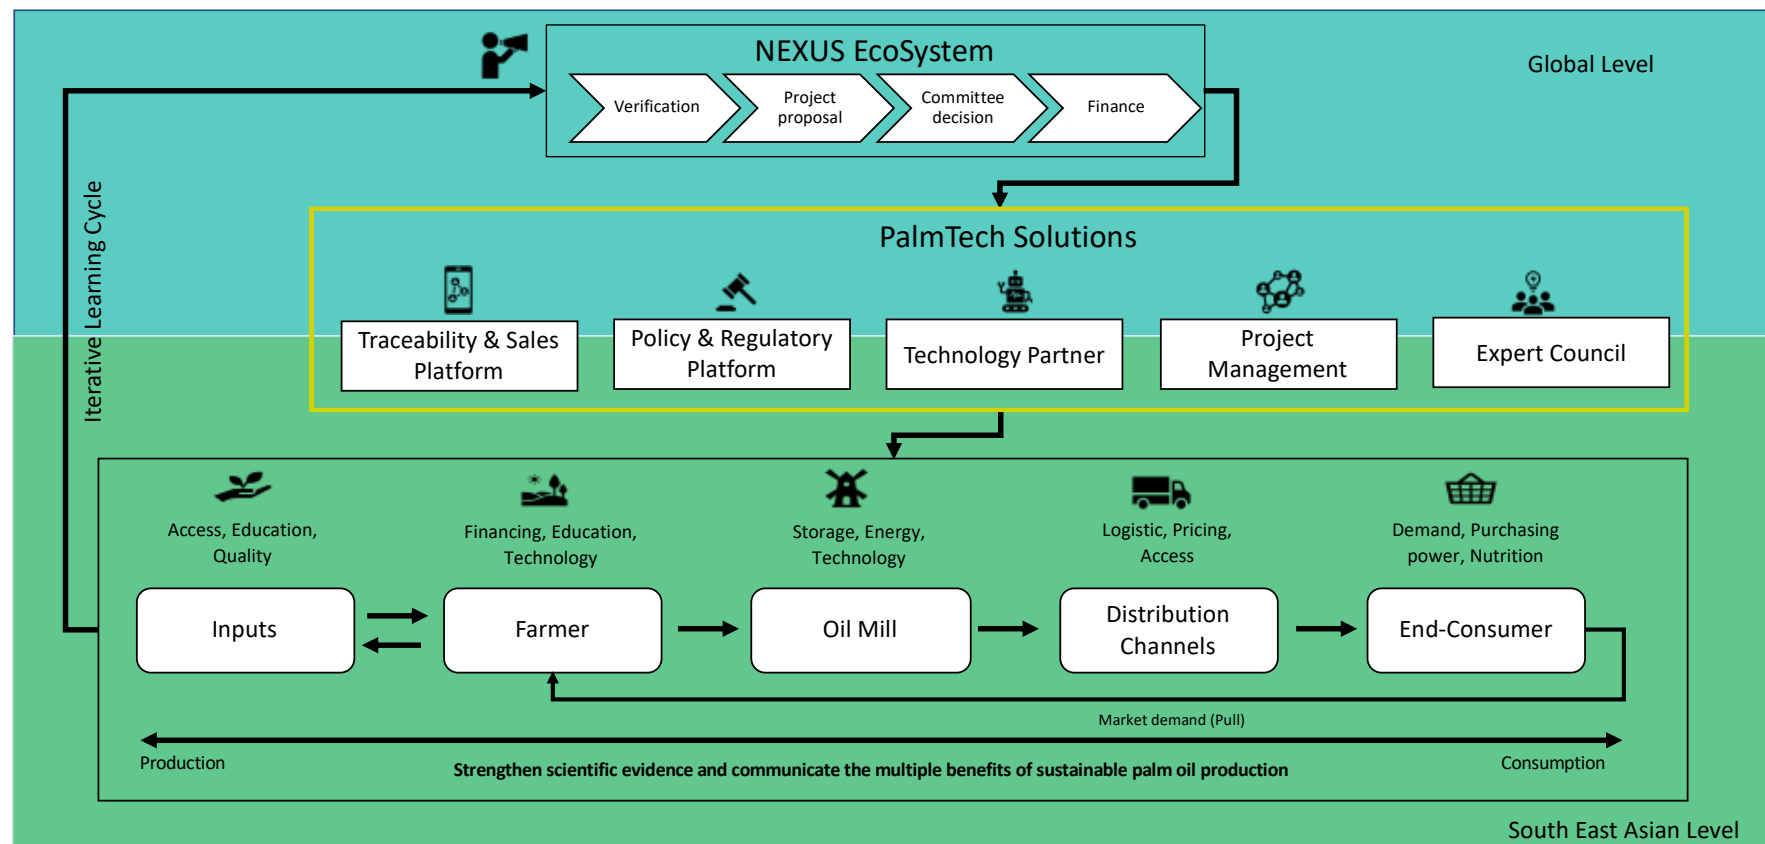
NEXUS EcoSystem

Verification

Project proposal

Committee decision

Finance

Global Level

Iterative Learning Cycle

PalmTech Solutions

Traceability & Sales Platform

Policy & Regulatory Platform

Technology Partner

Project Management

Expert Council

Access, Education, Quality

Financing, Education, Technology

Storage, Energy, Technology

Logistic, Pricing, Access

Demand, Purchasing power, Nutrition

Inputs

Farmer

Oil Mill

Distribution Channels

End-Consumer

Market demand (Pull)

Production

Consumption

Strengthen scientific evidence and communicate the multiple benefits of sustainable palm oil production

South East Asian Level